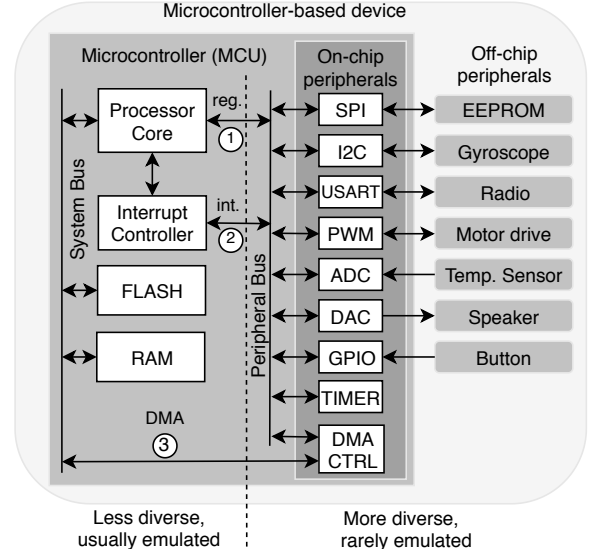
Microcontroller-based device

Microcontroller (MCU)

On-chip peripherals

Off-chip peripherals

Processor Core

reg.

1

Interrupt Controller

int.

2

FLASH

RAM

System Bus

Peripheral Bus

DMA

3

SPI

I2C

USART

PWM

ADC

DAC

GPIO

TIMER

DMA CTRL

EEPROM

Gyroscope

Radio

Motor drive

Temp. Sensor

Speaker

Button

Less diverse, usually emulated

More diverse, rarely emulated